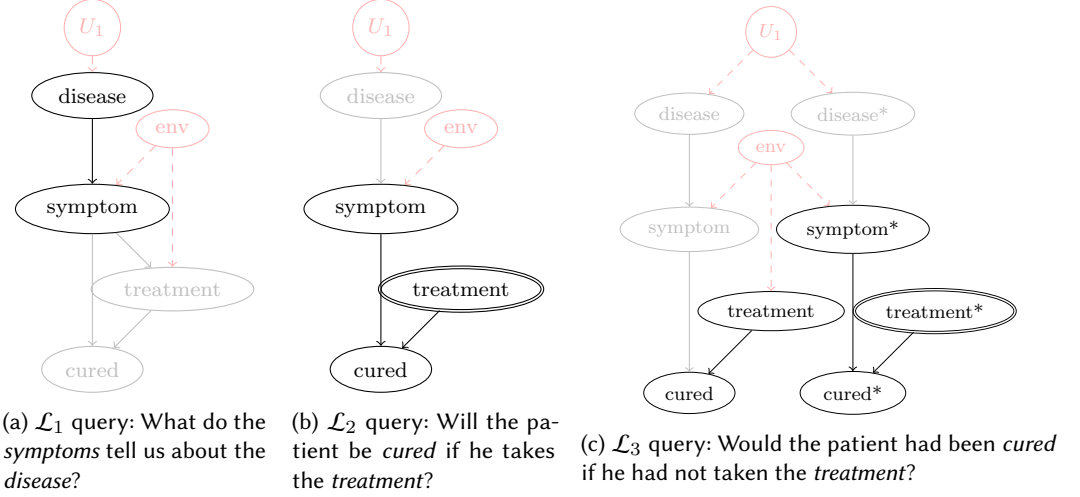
$U_1$

disease

env

symptom

treatment

cured

(a) $\mathcal{L}_1$ query: What do the *symptoms* tell us about the *disease*?

$U_1$

disease

env

symptom

treatment

cured

(b) $\mathcal{L}_2$ query: Will the patient be *cured* if he takes the *treatment*?

$U_1$

disease

disease*

env

symptom

symptom*

treatment

treatment*

cured

cured*

(c) $\mathcal{L}_3$ query: Would the patient had been *cured* if he had not taken the *treatment*?